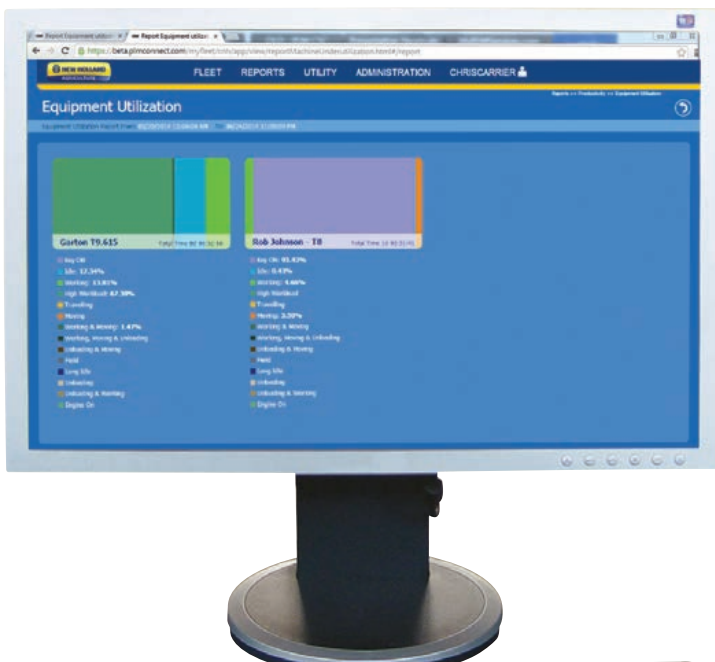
Report Equipment utiliz... × Report Equipment utiliz... ×

https://beta.plmconnect.com/myfleet/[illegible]/app/view/reportMachine/indexUtilization.html#/report

NEW HOLLAND

FLEET REPORTS UTILITY ADMINISTRATION CHRISCARRIER

Reports >> Productivity >> Equipment Utilization

Equipment Utilization

Equipment Utilization report from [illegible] to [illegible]

Gorton T9.615 Total Time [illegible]

Key Off
Idle: 17.34%
Working: 13.81%
High Workload: 67.38%
Traveling
Moving
Working & Moving: 1.47%
Working, Moving & Unloading
Unloading & Moving
Hold
Long Idle
Unloading
Unloading & Working
Engine On

Rob Johnson - T8 Total Time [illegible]

Key Off: 91.43%
Idle: 0.43%
Working: 4.66%
High Workload
Traveling
Moving: 3.20%
Working & Moving
Working, Moving & Unloading
Unloading & Moving
Hold
Long Idle
Unloading
Unloading & Working
Engine On